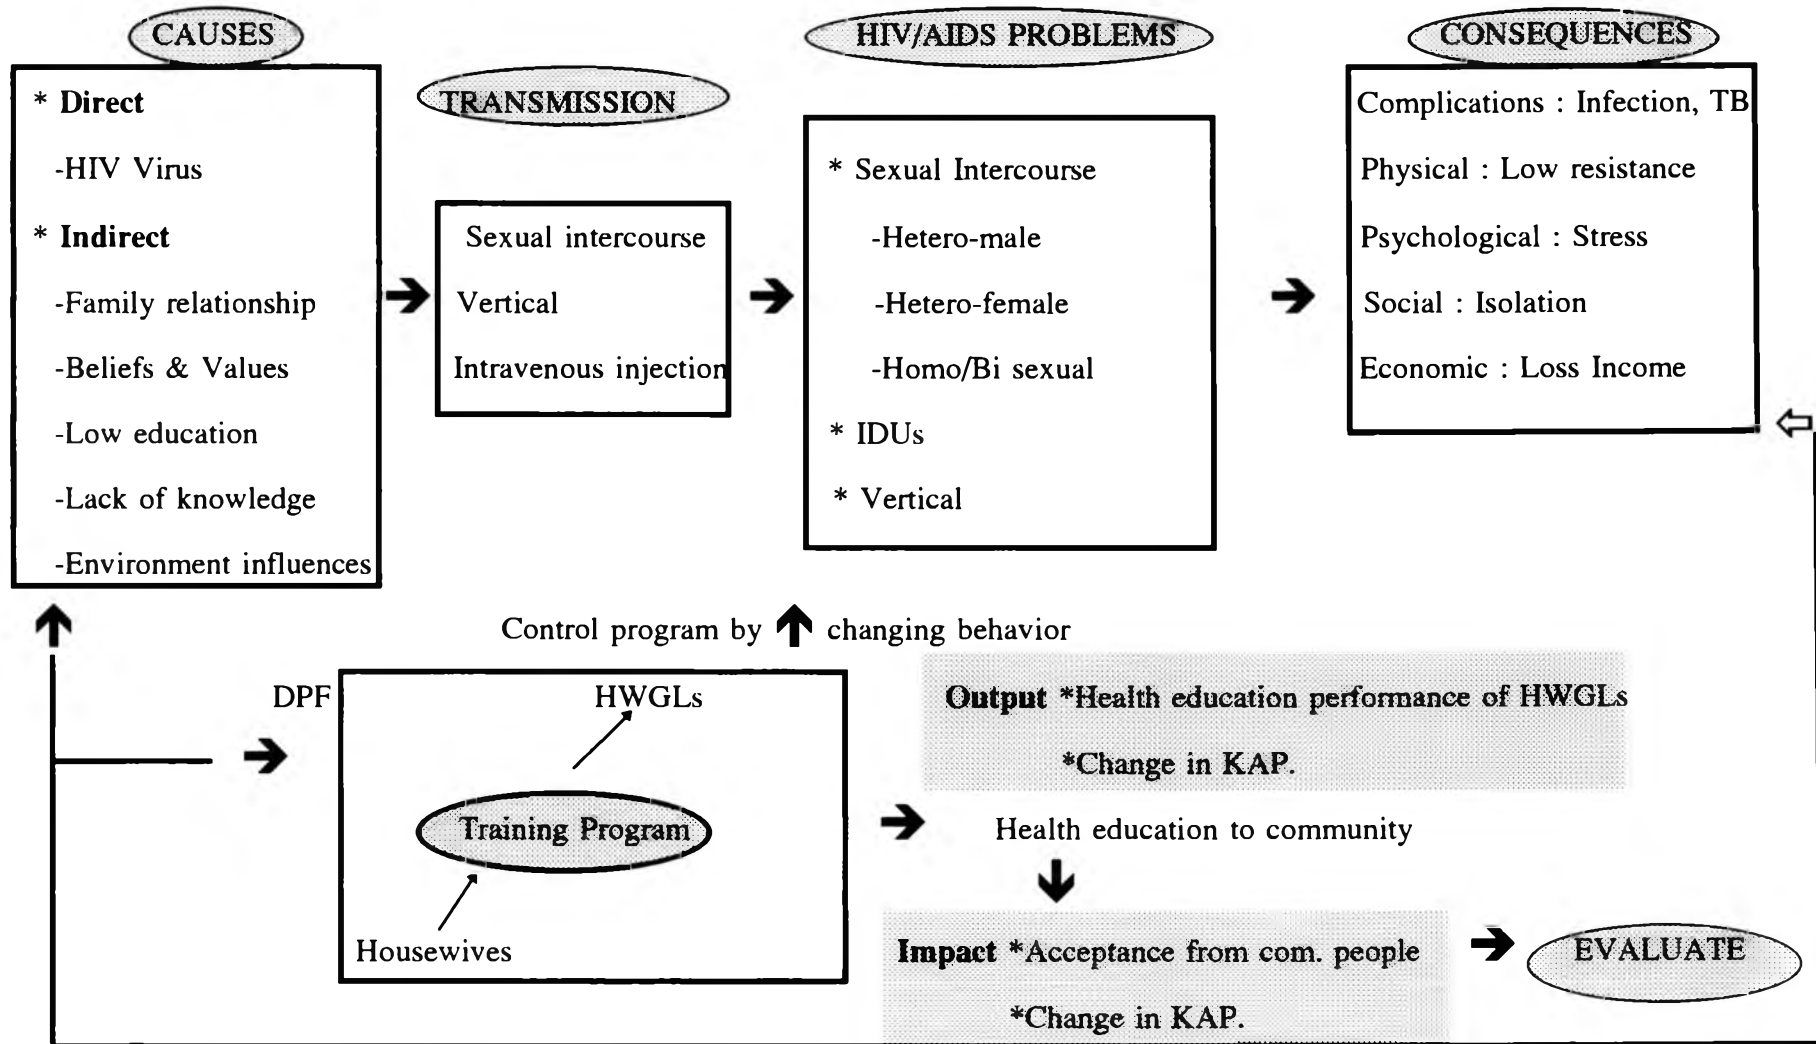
CAUSES

* Direct
-HIV Virus
* Indirect
-Family relationship
-Beliefs & Values
-Low education
-Lack of knowledge
-Environment influences

TRANSMISSION

Sexual intercourse
Vertical
Intravenous injection

HIV/AIDS PROBLEMS

* Sexual Intercourse
-Hetero-male
-Hetero-female
-Homo/Bi sexual
* IDUs
* Vertical

CONSEQUENCES

Complications : Infection, TB
Physical : Low resistance
Psychological : Stress
Social : Isolation
Economic : Loss Income

Control program by changing behavior

DPF

HWGLs

Training Program

Housewives

Output *Health education performance of HWGLs
*Change in KAP.

Health education to community

Impact *Acceptance from com. people
*Change in KAP.

EVALUATE